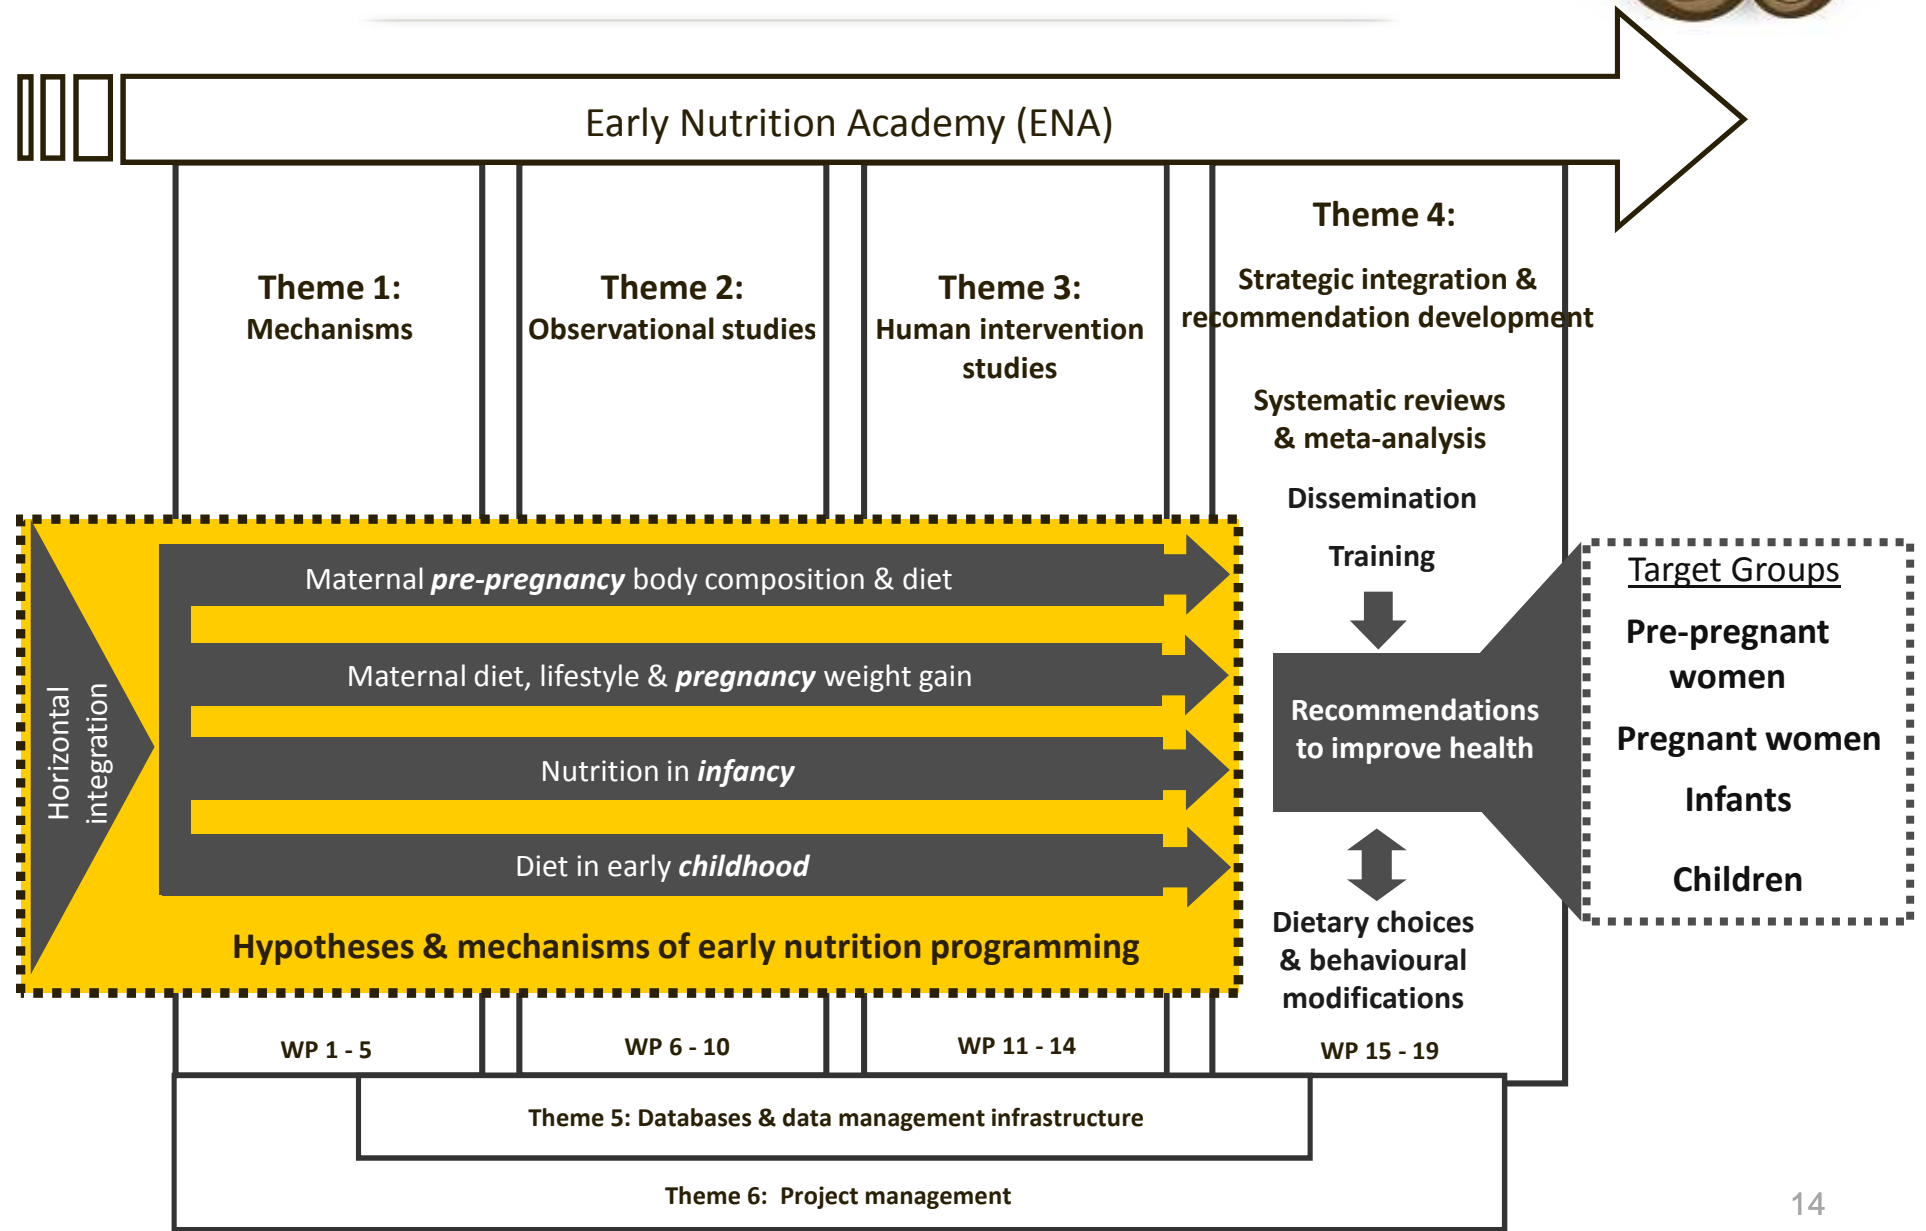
Early Nutrition Academy (ENA)

Theme 1:
Mechanisms

Theme 2:
Observational studies

Theme 3:
Human intervention studies

Theme 4:
Strategic integration & recommendation development

Systematic reviews & meta-analysis

Dissemination

Training

Horizontal integration

Maternal ***pre-pregnancy*** body composition & diet

Maternal diet, lifestyle & ***pregnancy*** weight gain

Nutrition in ***infancy***

Diet in early ***childhood***

Hypotheses & mechanisms of early nutrition programming

Recommendations to improve health

Dietary choices & behavioural modifications

Target Groups

Pre-pregnant women

Pregnant women

Infants

Children

WP 1 - 5

WP 6 - 10

WP 11 - 14

WP 15 - 19

Theme 5: Databases & data management infrastructure

Theme 6: Project management

14